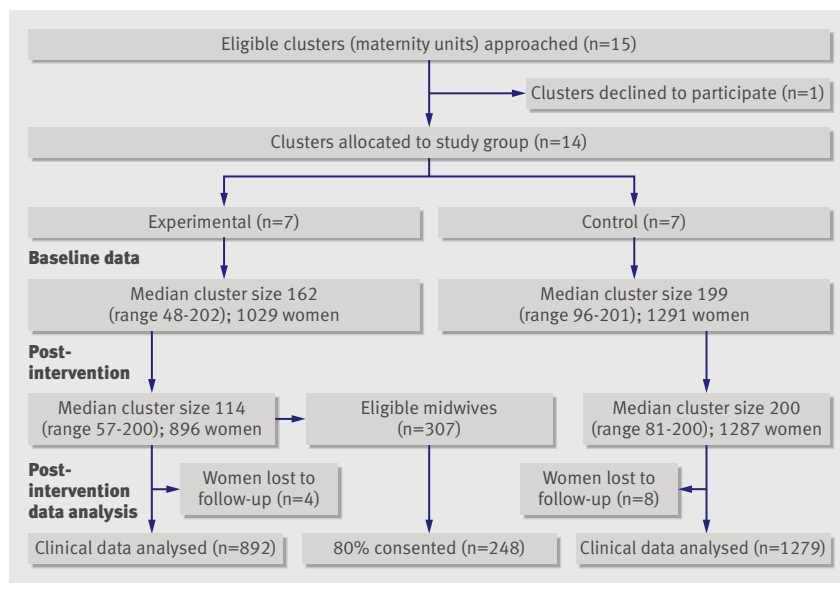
Eligible clusters (maternity units) approached (n=15)

Clusters declined to participate (n=1)

Clusters allocated to study group (n=14)

Experimental (n=7)

Control (n=7)

Baseline data

Median cluster size 162 (range 48-202); 1029 women

Median cluster size 199 (range 96-201); 1291 women

Post-intervention

Median cluster size 114 (range 57-200); 896 women

Eligible midwives (n=307)

Median cluster size 200 (range 81-200); 1287 women

Post-intervention data analysis

Women lost to follow-up (n=4)

Women lost to follow-up (n=8)

Clinical data analysed (n=892)

80% consented (n=248)

Clinical data analysed (n=1279)